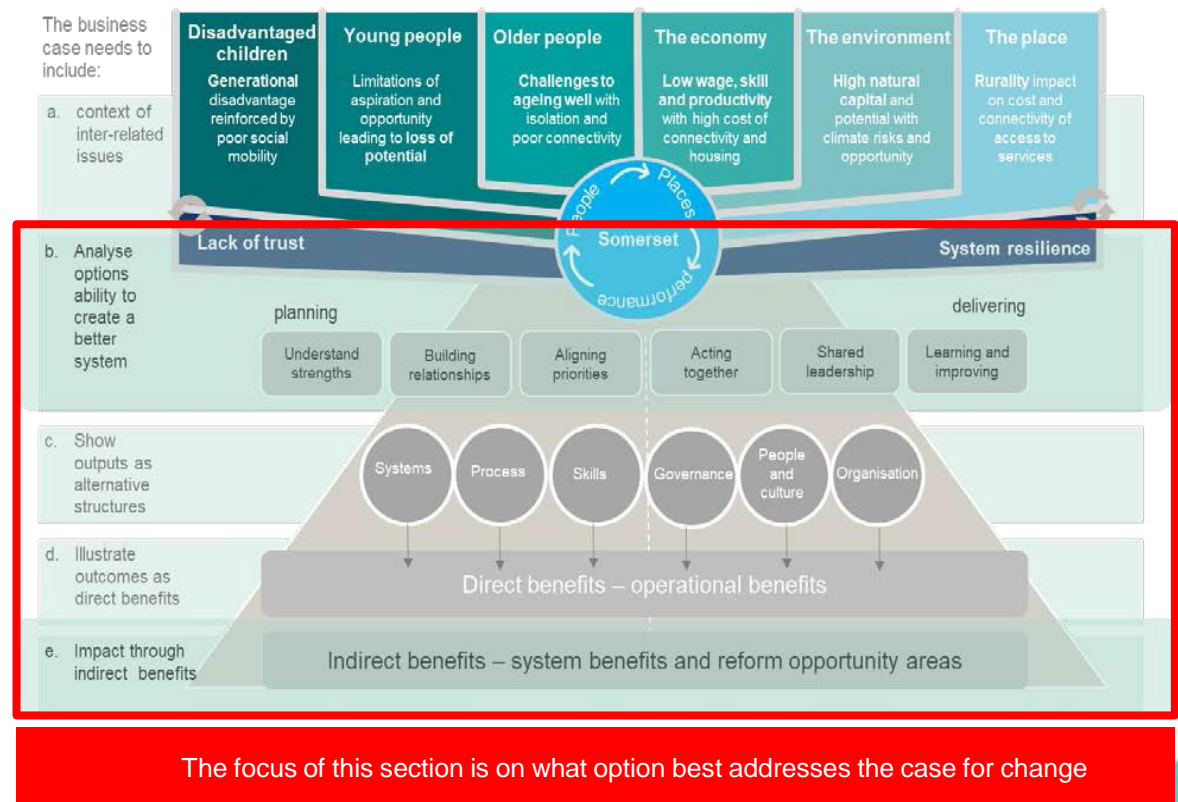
The business case needs to include:

a. context of inter-related issues

Disadvantaged children
Generational disadvantage reinforced by poor social mobility

Young people
Limitations of aspiration and opportunity leading to loss of potential

Older people
Challenges to ageing well with isolation and poor connectivity

The economy
Low wage, skill and productivity with high cost of connectivity and housing

The environment
High natural capital and potential with climate risks and opportunity

The place
Rurality impact on cost and connectivity of access to services

People
Places
Somerset
Performance

Lack of trust
System resilience

b. Analyse options ability to create a better system

planning
delivering

Understand strengths
Building relationships
Aligning priorities
Acting together
Shared leadership
Learning and improving

c. Show outputs as alternative structures

Systems
Process
Skills
Governance
People and culture
Organisation

d. Illustrate outcomes as direct benefits

Direct benefits – operational benefits

e. Impact through indirect benefits

Indirect benefits – system benefits and reform opportunity areas

The focus of this section is on what option best addresses the case for change